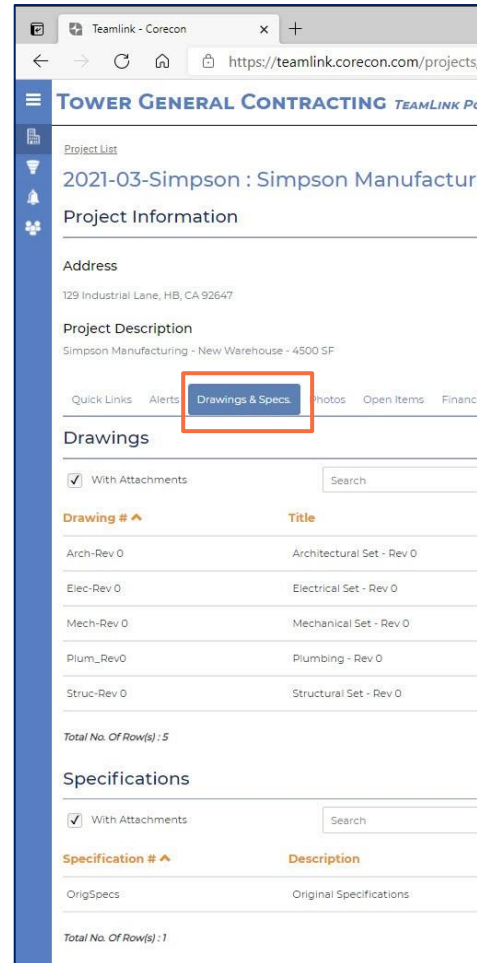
Teamlink - Corecon

https://teamlink.corecon.com/projects,

TOWER GENERAL CONTRACTING TEAMLINK P

Project List

2021-03-Simpson : Simpson Manufactur

Project Information

Address

129 Industrial Lane, HB, CA 92647

Project Description

Simpson Manufacturing - New Warehouse - 4500 SF

Quick Links Alerts Drawings & Specs. Photos Open Items Financ

Drawings

With Attachments

Search

| Drawing # ^ | Title |
|---|---|
| Arch-Rev 0 | Architectural Set - Rev 0 |
| Elec-Rev 0 | Electrical Set - Rev 0 |
| Mech-Rev 0 | Mechanical Set - Rev 0 |
| Plum_Rev0 | Plumbing - Rev 0 |
| Struc-Rev 0 | Structural Set - Rev 0 |

Total No. Of Row(s) : 5

Specifications

With Attachments

Search

| Specification # ^ | Description |
|---|---|
| OrigSpecs | Original Specifications |

Total No. Of Row(s) : 1